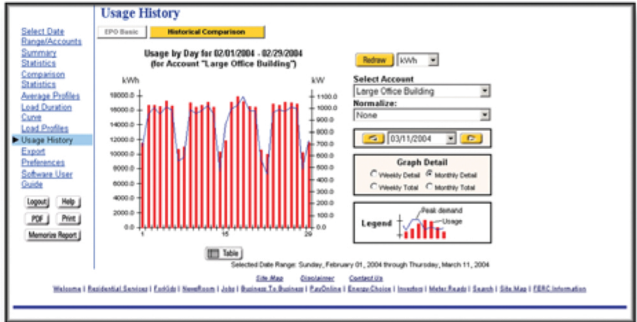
Usage History

Select Date Range/Accounts
Summary Statistics
Comparison Statistics
Average Profiles
Load Duration Curve
Load Profiles
Usage History
Export Preferences
Software User Guide

Logout
Help
PDF
Print
Memorize Report

EPO Basic
Historical Comparison

Usage by Day for 02/01/2004 - 02/29/2004
(for Account "Large Office Building")

kWh
kW

18000.0
16000.0
14000.0
12000.0
10000.0
8000.0
6000.0
4000.0
2000.0
0.0

1100.0
1000.0
900.0
800.0
700.0
600.0
500.0
400.0
300.0
200.0
100.0
0.0

1
15
29

Table

Redraw
kWh

Select Account
Large Office Building
Normalize:
None

03/11/2004

Graph Detail
Weekly Detail
Monthly Detail
Weekly Total
Monthly Total

Legend
Peak demand
Usage

Selected Date Range: Sunday, February 01, 2004 through Thursday, March 11, 2004

Site Map | Disclaimer | Contact Us

Welcome | Residential Services | FunKids | NewsRoom | Jobs | Business To Business | PayOnline | EnergyChoice | Investors | Meter Reads | Search | Site Map | FERC Information